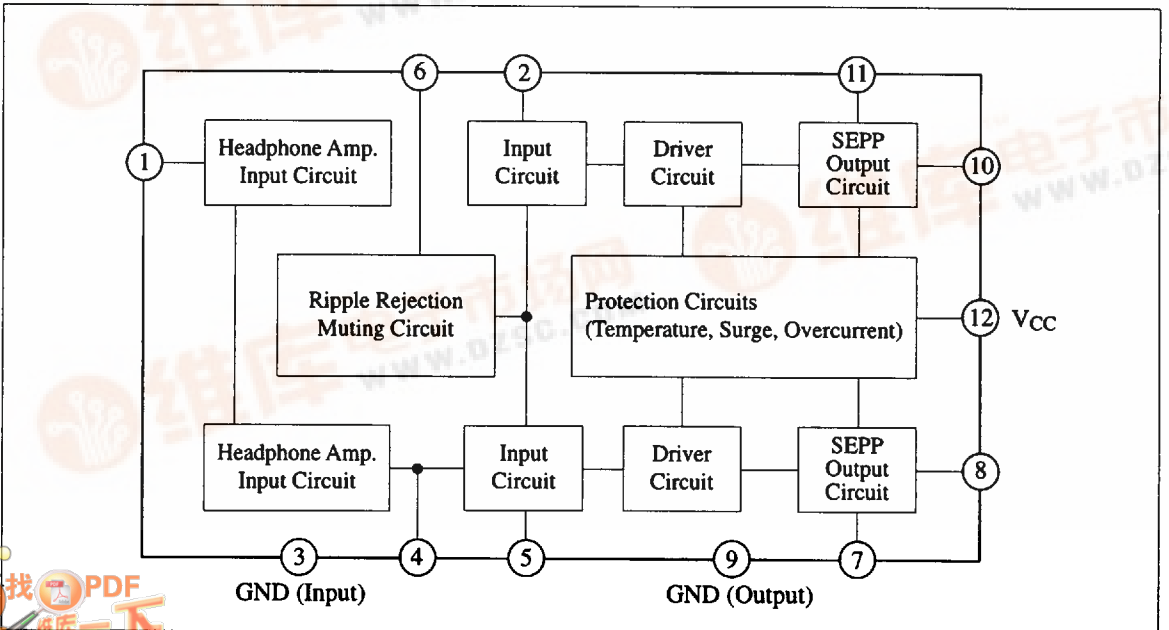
6
2
11
1
Headphone Amp.
Input Circuit
Input
Circuit
Driver
Circuit
SEPP
Output
Circuit
10
Ripple Rejection
Muting Circuit
Protection Circuits
(Temperature, Surge, Overcurrent)
12
$V_{CC}$
Headphone Amp.
Input Circuit
Input
Circuit
Driver
Circuit
SEPP
Output
Circuit
8
3
4
5
9
7
GND (Input)
GND (Output)
维库电子市场网
www.dzsc.com
找PDF
维库一下